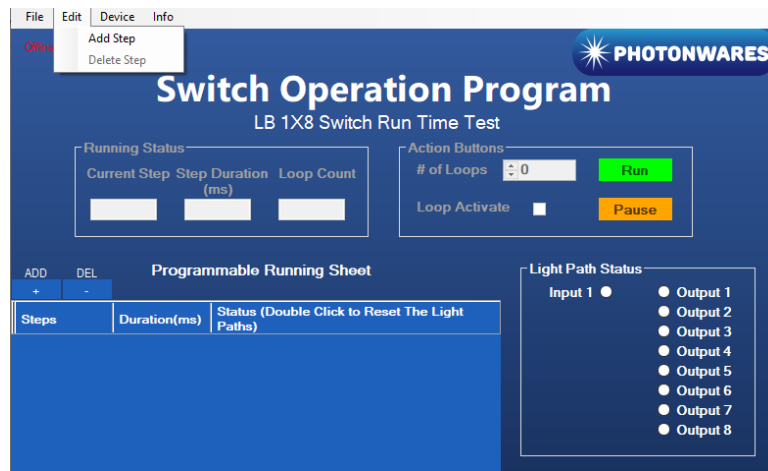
File Edit Device Info

Add Step
Delete Step

Offl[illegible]

PHOTONWARES

Switch Operation Program

LB 1X8 Switch Run Time Test

Running Status
Current Step Step Duration (ms) Loop Count

Action Buttons
# of Loops 0
Run
Loop Activate
Pause

ADD DEL
+ -

Programmable Running Sheet

| Steps | Duration(ms) | Status (Double Click to Reset The Light Paths) |
|---|---|---|

Light Path Status
Input 1
Output 1
Output 2
Output 3
Output 4
Output 5
Output 6
Output 7
Output 8